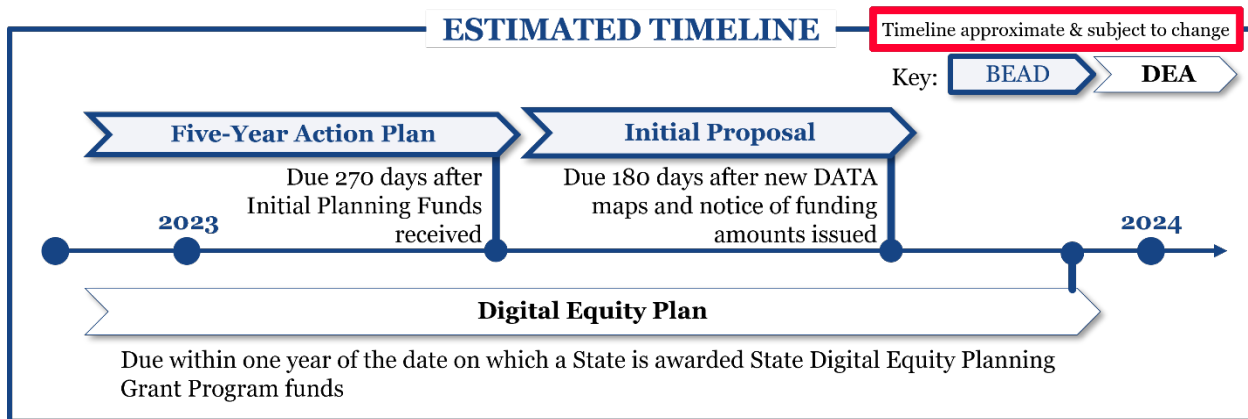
ESTIMATED TIMELINE

Timeline approximate & subject to change

Key: BEAD DEA

Five-Year Action Plan

Initial Proposal

Due 270 days after Initial Planning Funds received

Due 180 days after new DATA maps and notice of funding amounts issued

2023

2024

Digital Equity Plan

Due within one year of the date on which a State is awarded State Digital Equity Planning Grant Program funds